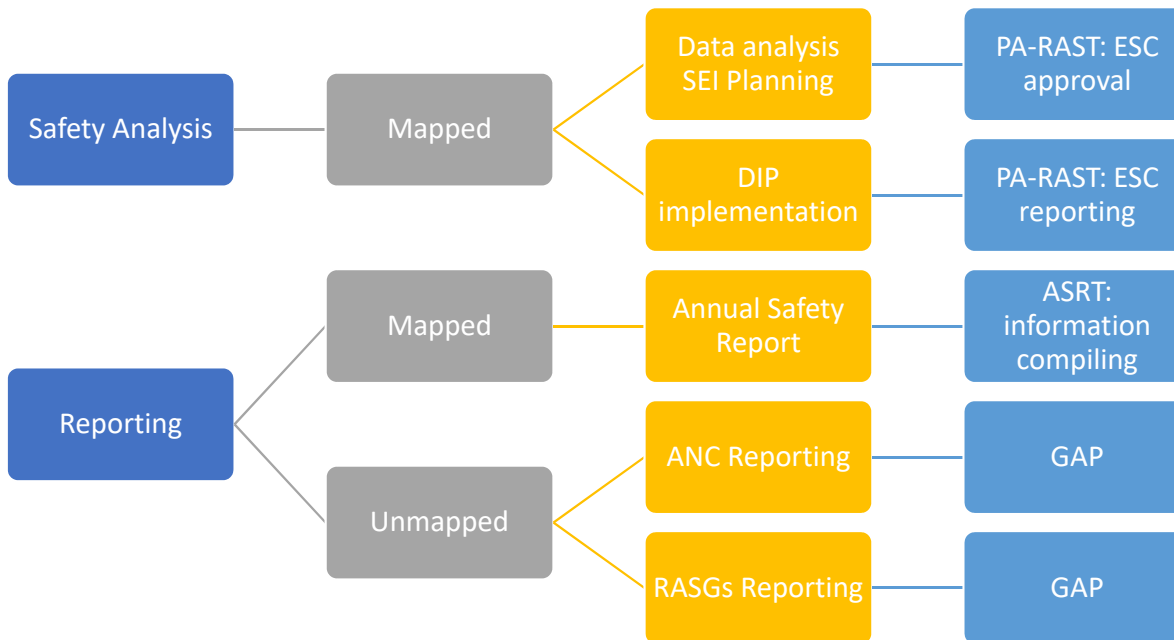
Safety Analysis

Mapped

Data analysis SEI Planning

PA-RAST: ESC approval

DIP implementation

PA-RAST: ESC reporting

Reporting

Mapped

Annual Safety Report

ASRT: information compiling

Unmapped

ANC Reporting

GAP

RASGs Reporting

GAP